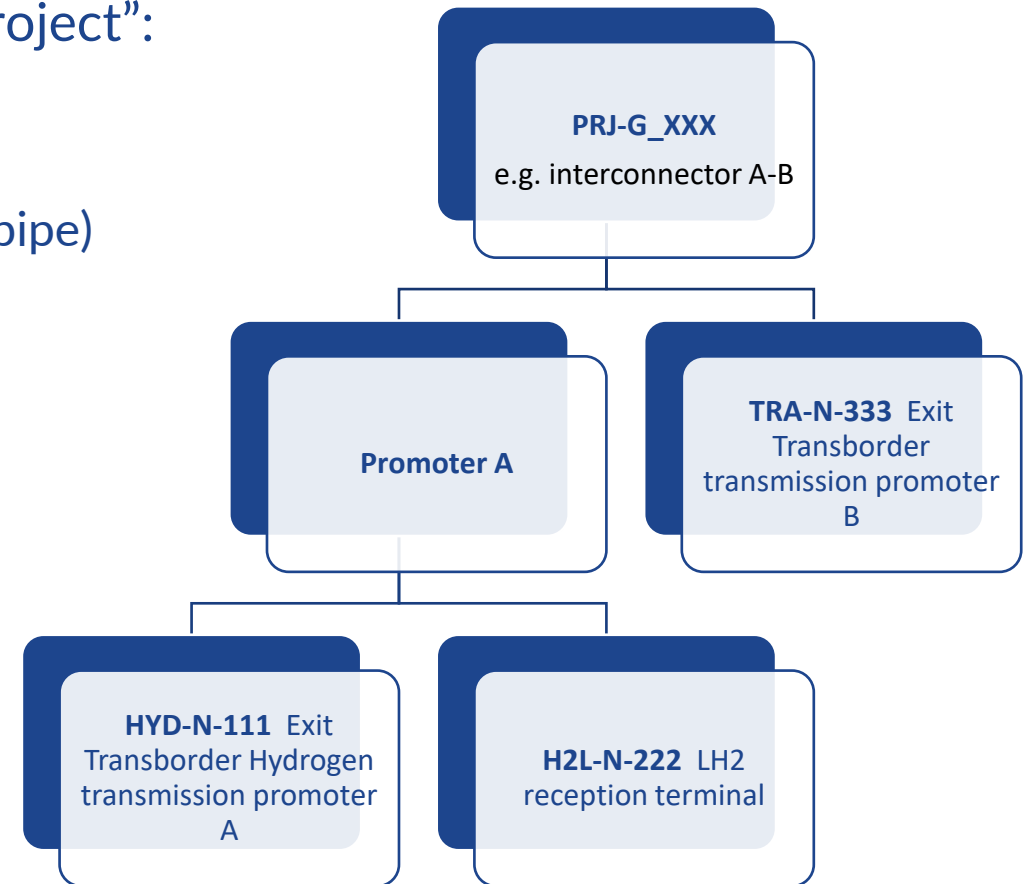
roject”:

pipe)

PRJ-G_XXX
e.g. interconnector A-B

Promoter A

TRA-N-333 Exit Transborder transmission promoter B

HYD-N-111 Exit Transborder Hydrogen transmission promoter A

H2L-N-222 LH2 reception terminal